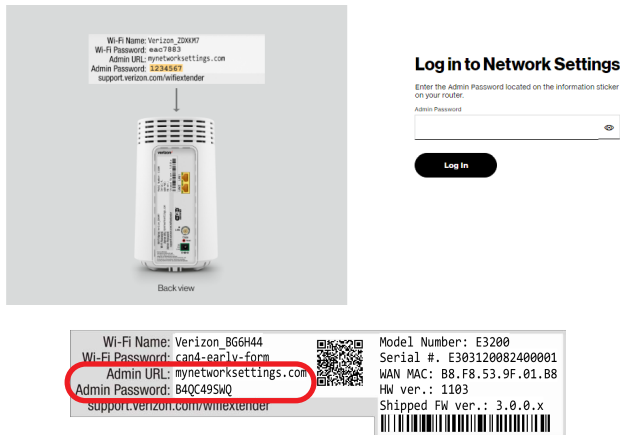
Wi-Fi Name: Verizon_ZDXM7
Wi-Fi Password: eac7883
Admin URL: mynetworksettings.com
Admin Password: 1234567
support.verizon.com/wifiextender

verizon

Back view

Log in to Network Settings

Enter the Admin Password located on the information sticker on your router.

Admin Password

Log In

Wi-Fi Name: Verizon_BG6H44
Wi-Fi Password: can4-early-form
Admin URL: mynetworksettings.com
Admin Password: B4QC49SWQ
support.verizon.com/wifiextender

Model Number: E3200
Serial #. E303120082400001
WAN MAC: B8.F8.53.9F.01.B8
HW ver.: 1103
Shipped FW ver.: 3.0.0.x